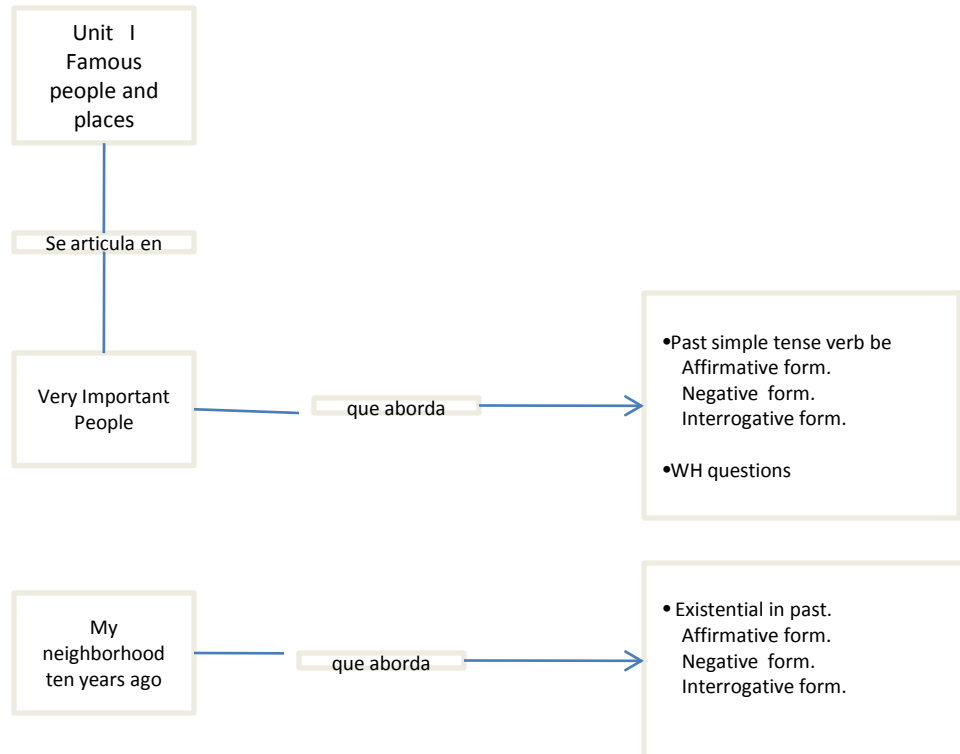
Unit I
Famous people and places

Se articula en

Very Important People

que aborda

•Past simple tense verb be
Affirmative form.
Negative form.
Interrogative form.

•WH questions

My neighborhood ten years ago

que aborda

• Existential in past.
Affirmative form.
Negative form.
Interrogative form.